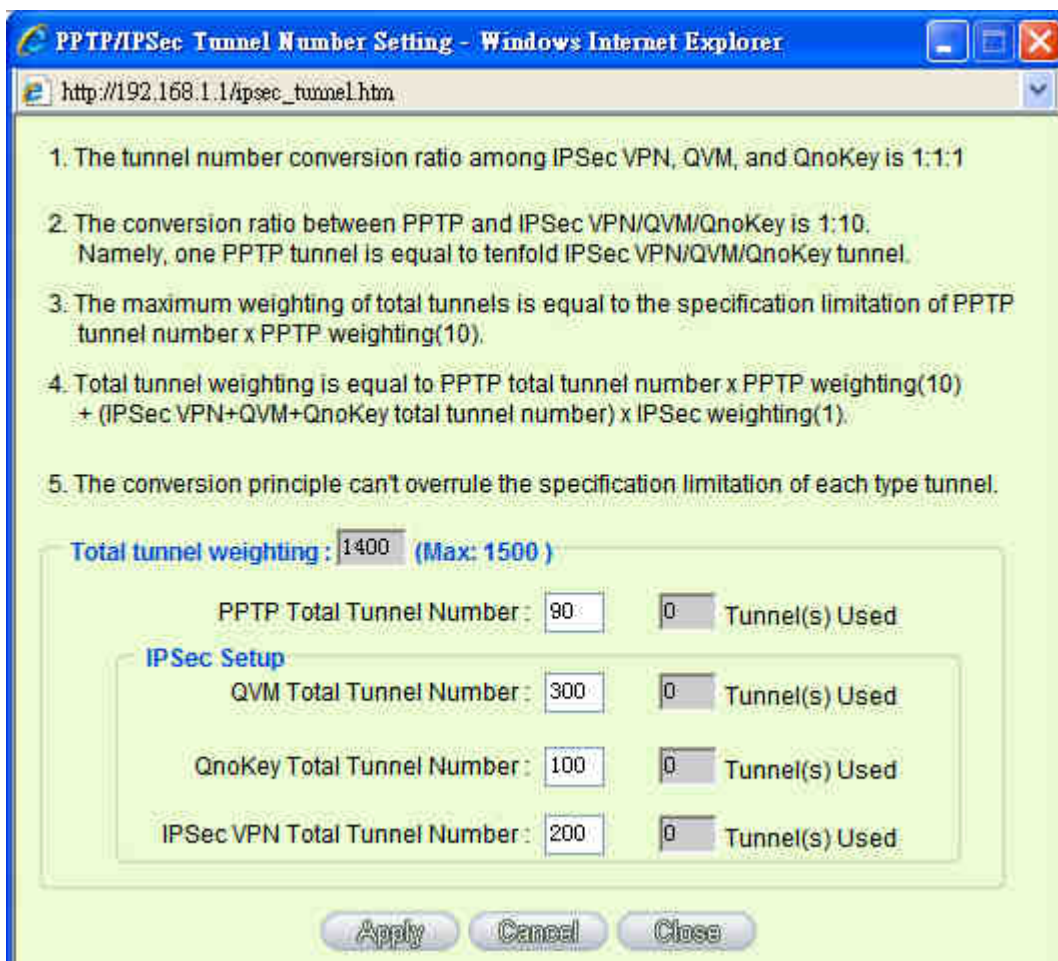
PPTP/IPSec Tunnel Number Setting - Windows Internet Explorer

http://192.168.1.1/ipsec_tunnel.htm

1. The tunnel number conversion ratio among IPSec VPN, QVM, and QnoKey is 1:1:1

2. The conversion ratio between PPTP and IPSec VPN/QVM/QnoKey is 1:10. Namely, one PPTP tunnel is equal to tenfold IPSec VPN/QVM/QnoKey tunnel.

3. The maximum weighting of total tunnels is equal to the specification limitation of PPTP tunnel number x PPTP weighting(10).

4. Total tunnel weighting is equal to PPTP total tunnel number x PPTP weighting(10) + (IPSec VPN+QVM+QnoKey total tunnel number) x IPSec weighting(1).

5. The conversion principle can't overrule the specification limitation of each type tunnel.

Total tunnel weighting : 1400 (Max: 1500 )

PPTP Total Tunnel Number : 90 0 Tunnel(s) Used

IPSec Setup

QVM Total Tunnel Number : 300 0 Tunnel(s) Used

QnoKey Total Tunnel Number : 100 0 Tunnel(s) Used

IPSec VPN Total Tunnel Number : 200 0 Tunnel(s) Used

Apply Cancel Close